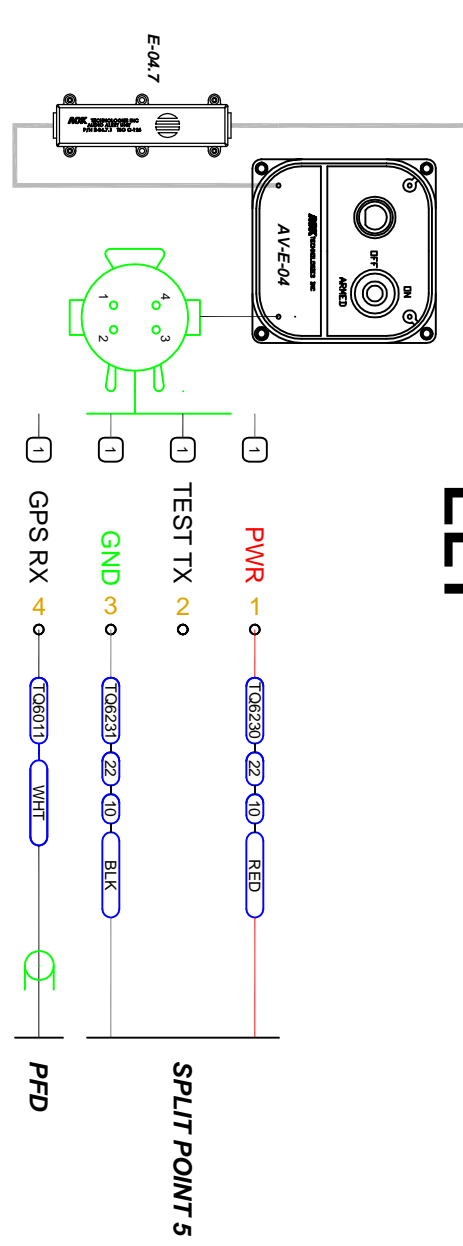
E-04.7

ACK TECHNOLOGIES INC
AUDIO ALERT UNIT
P/N E-04.7.1 TSO C-126

AV-E-04
ACK TECHNOLOGIES INC

OFF
ON
ARMED

4
3
1
2

1
1
1
1

GPS RX 4
GND 3
TEST TX 2
PWR 1

TQ6011
WHT

TQ6231
22
10
BLK

TQ6230
22
10
RED

PFD

SPLIT POINT 5

ELT